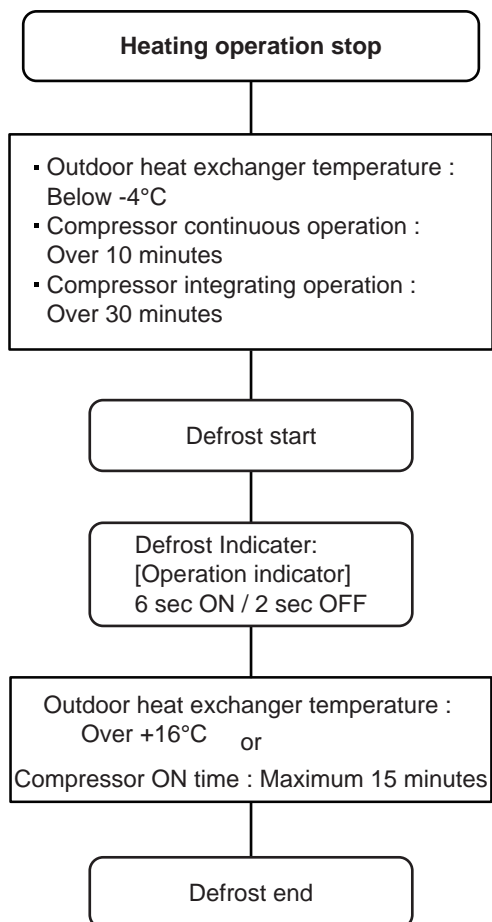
**Heating operation stop**

- Outdoor heat exchanger temperature : Below -4°C
- Compressor continuous operation : Over 10 minutes
- Compressor integrating operation : Over 30 minutes

Defrost start

Defrost Indicater:
[Operation indicator]
6 sec ON / 2 sec OFF

Outdoor heat exchanger temperature : Over +16°C
or
Compressor ON time : Maximum 15 minutes

Defrost end